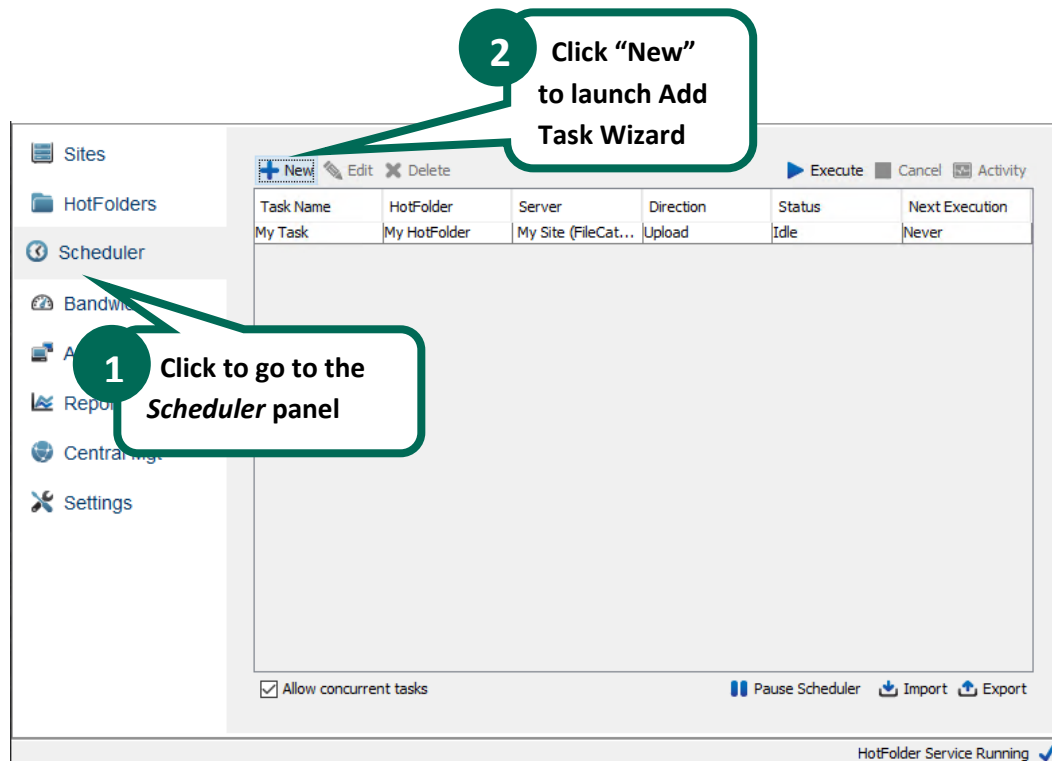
2 Click “New” to launch Add Task Wizard

Sites

HotFolders

Scheduler

Bandwi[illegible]

A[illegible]

Repo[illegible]

Central Mgt

Settings

1 Click to go to the *Scheduler* panel

New Edit Delete

Execute Cancel Activity

| Task Name | HotFolder | Server | Direction | Status | Next Execution |
|---|---|---|---|---|---|
| My Task | My HotFolder | My Site (FileCat... | Upload | Idle | Never |

Allow concurrent tasks

Pause Scheduler Import Export

HotFolder Service Running